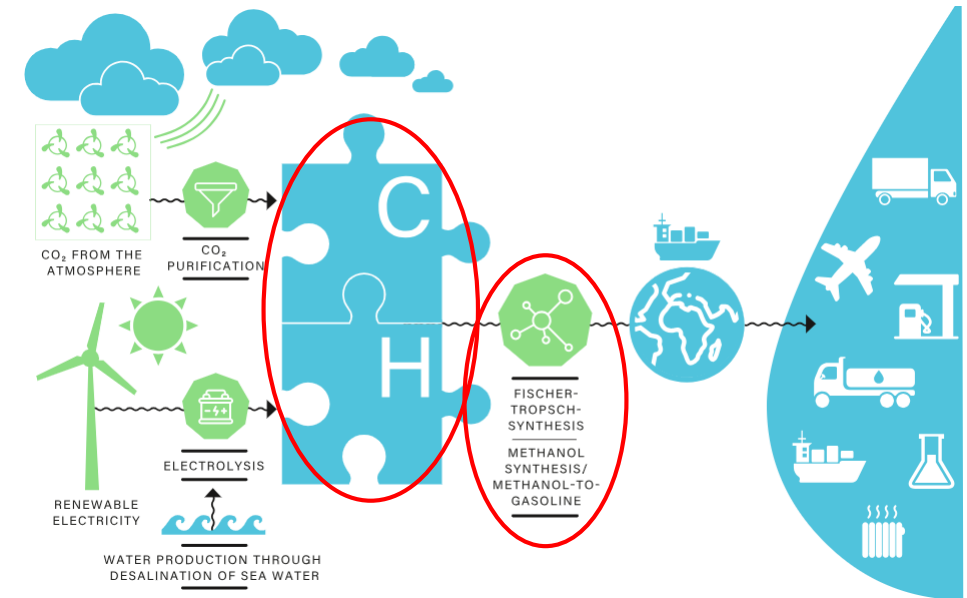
$CO_2$ FROM THE ATMOSPHERE

$CO_2$ PURIFICATION

C

H

RENEWABLE ELECTRICITY

ELECTROLYSIS

WATER PRODUCTION THROUGH DESALINATION OF SEA WATER

FISCHER-TROPSCH-SYNTHESIS

METHANOL SYNTHESIS/ METHANOL-TO-GASOLINE